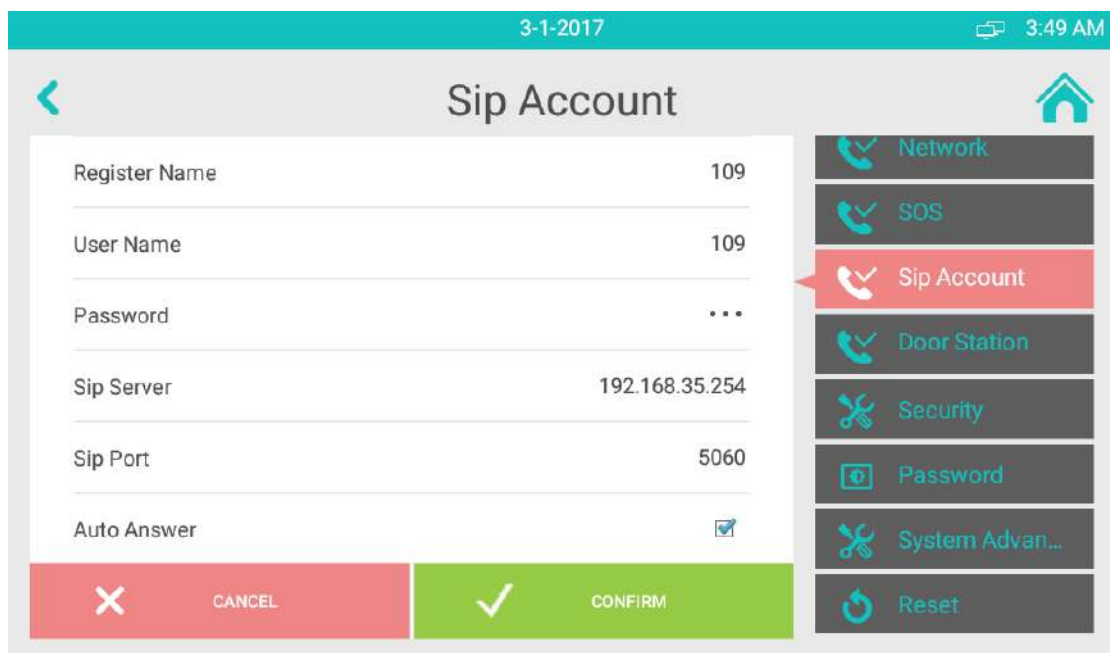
3-1-2017

3:49 AM

Sip Account

Register Name 109

User Name 109

Password •••

Sip Server 192.168.35.254

Sip Port 5060

Auto Answer

CANCEL

CONFIRM

Network

SOS

Sip Account

Door Station

Security

Password

System Advan...

Reset